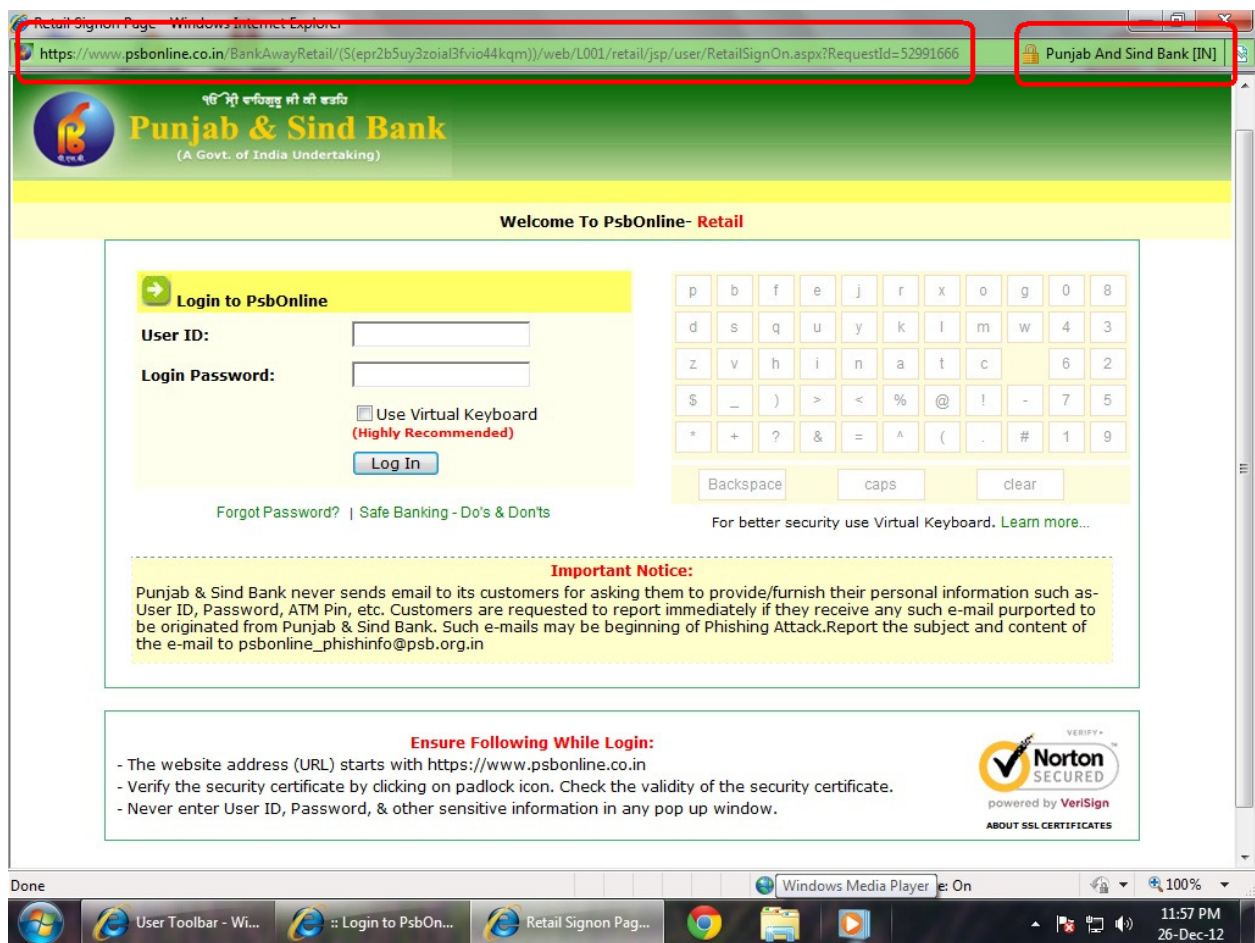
Retail Signon Page - Windows Internet Explorer

https://www.psbonline.co.in/BankAwayRetail/(S(epr2b5uy3zoial3fvio44kqm))/web/L001/retail/jsp/user/RetailSignOn.aspx?RequestId=52991666

Punjab And Sind Bank [IN]

ਧਓ ਸ੍ਰੀ ਵਾਹਿਗੁਰੂ ਜੀ ਕੀ ਫਤਹਿ

Punjab & Sind Bank

(A Govt. of India Undertaking)

Welcome To PsbOnline- Retail

Login to PsbOnline

User ID:

Login Password:

Use Virtual Keyboard

(Highly Recommended)

Log In

Forgot Password? | Safe Banking - Do's & Don'ts

| p | b | f | e | j | r | x | o | g | 0 | 8 |
|---|---|---|---|---|---|---|---|---|---|---|
| d | s | q | u | y | k | l | m | w | 4 | 3 |
| z | v | h | i | n | a | t | c |  | 6 | 2 |
| $ | _ | ) | > | < | % | @ | ! | - | 7 | 5 |
| * | + | ? | & | = | ^ | ( | . | # | 1 | 9 |

Backspace caps clear

For better security use Virtual Keyboard. Learn more...

Important Notice:

Punjab & Sind Bank never sends email to its customers for asking them to provide/furnish their personal information such as- User ID, Password, ATM Pin, etc. Customers are requested to report immediately if they receive any such e-mail purported to be originated from Punjab & Sind Bank. Such e-mails may be beginning of Phishing Attack.Report the subject and content of the e-mail to psbonline_phishinfo@psb.org.in

Ensure Following While Login:

- The website address (URL) starts with https://www.psbonline.co.in
- Verify the security certificate by clicking on padlock icon. Check the validity of the security certificate.
- Never enter User ID, Password, & other sensitive information in any pop up window.

VERIFY
Norton SECURED
powered by VeriSign
ABOUT SSL CERTIFICATES

Done

Windows Media Player e: On

100%

User Toolbar - Wi...

:: Login to PsbOn...

Retail Signon Pag...

11:57 PM
26-Dec-12